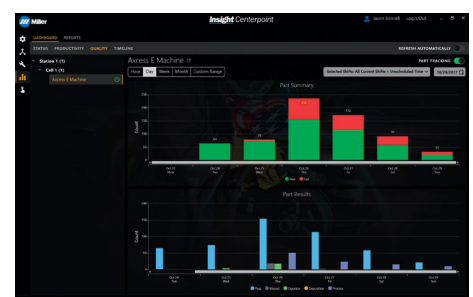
Miller

Insight Centerpoint

Jason Bonnell   Log Out

DASHBOARD   REPORTS

STATUS   PRODUCTIVITY   QUALITY   TIMELINE

REFRESH AUTOMATICALLY

Station 1 (1)

Cell 1 (1)

Axcess E Machine

Axcess E Machine

Hour   Day   Week   Month   Custom Range

PART TRACKING

Selected Shifts: All Current Shifts + Unscheduled Time

10/26/2017

Part Summary

Count

Oct 23 Mon   Oct 24 Tue   Oct 25 Wed   Oct 26 Thu   Oct 27 Fri   Oct 28 Sat   Oct 29 Sun

Pass   Fail

Part Results

Count

Pass   Missed   Overdue   Dependent   Process